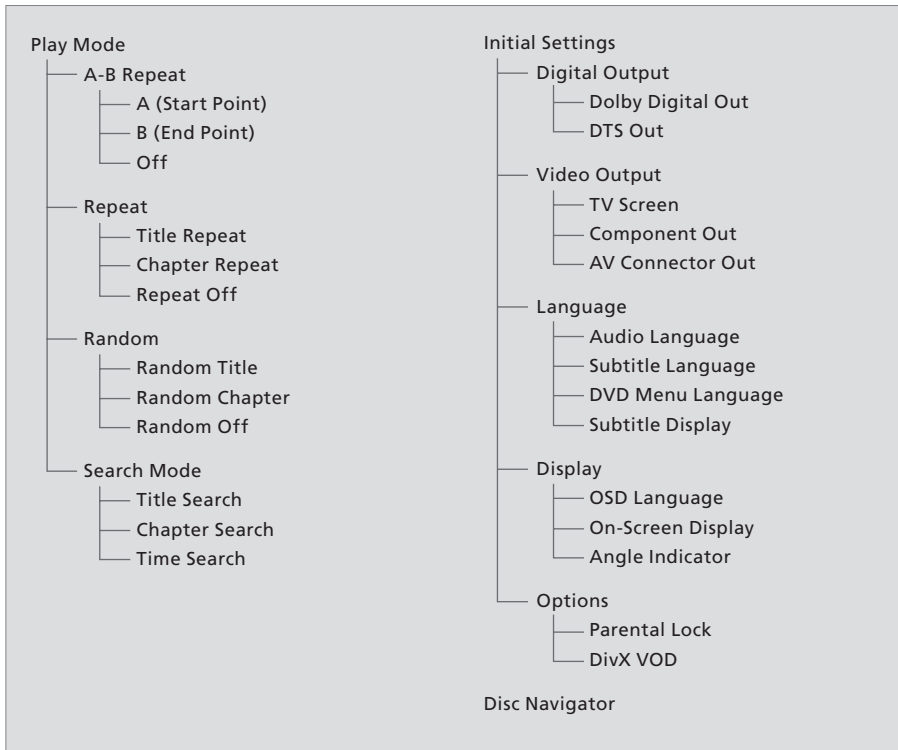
Play Mode
A-B Repeat
A (Start Point)
B (End Point)
Off
Repeat
Title Repeat
Chapter Repeat
Repeat Off
Random
Random Title
Random Chapter
Random Off
Search Mode
Title Search
Chapter Search
Time Search

Initial Settings
Digital Output
Dolby Digital Out
DTS Out
Video Output
TV Screen
Component Out
AV Connector Out
Language
Audio Language
Subtitle Language
DVD Menu Language
Subtitle Display
Display
OSD Language
On-Screen Display
Angle Indicator
Options
Parental Lock
DivX VOD

Disc Navigator